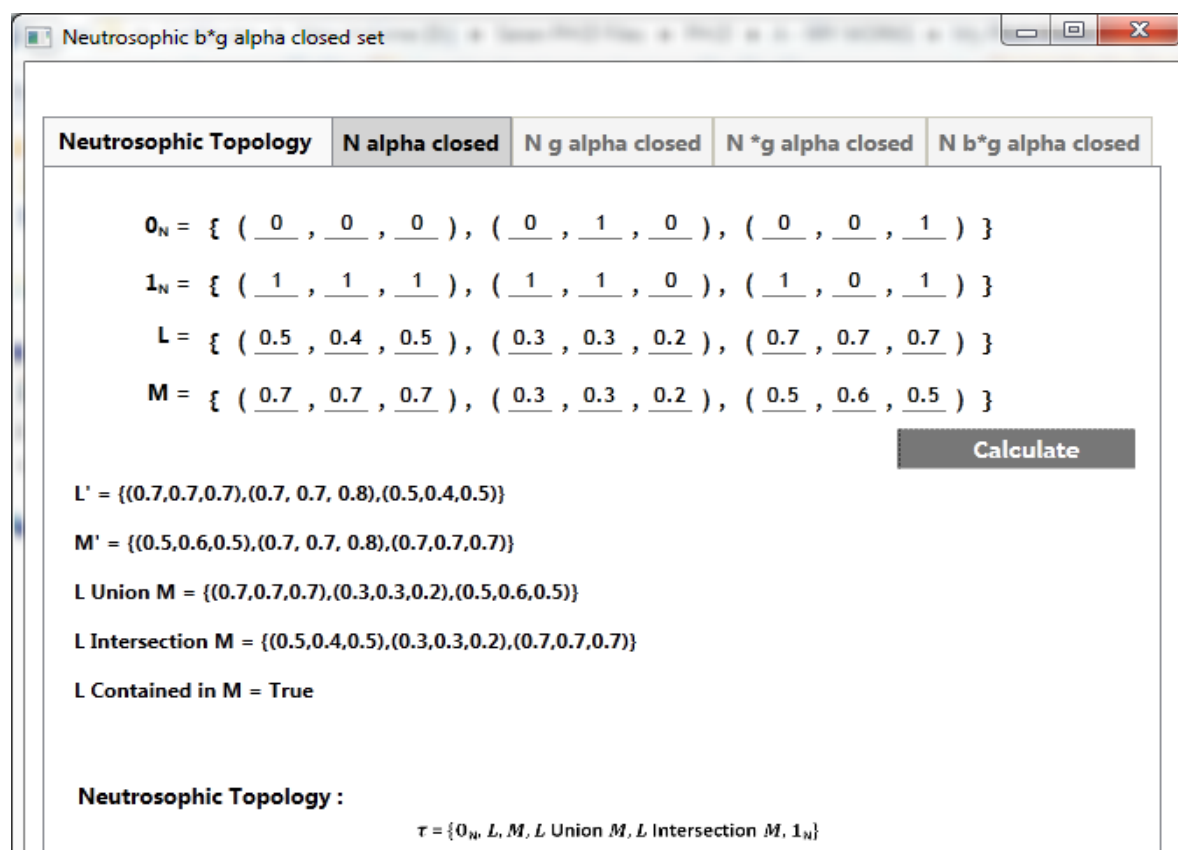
Neutrosophic b*g alpha closed set

Neutrosophic Topology | N alpha closed | N g alpha closed | N *g alpha closed | N b*g alpha closed

$0_N$ = { ( 0 , 0 , 0 ), ( 0 , 1 , 0 ), ( 0 , 0 , 1 ) }

$1_N$ = { ( 1 , 1 , 1 ), ( 1 , 1 , 0 ), ( 1 , 0 , 1 ) }

L = { ( 0.5 , 0.4 , 0.5 ), ( 0.3 , 0.3 , 0.2 ), ( 0.7 , 0.7 , 0.7 ) }

M = { ( 0.7 , 0.7 , 0.7 ), ( 0.3 , 0.3 , 0.2 ), ( 0.5 , 0.6 , 0.5 ) }

Calculate

L' = {(0.7,0.7,0.7),(0.7, 0.7, 0.8),(0.5,0.4,0.5)}

M' = {(0.5,0.6,0.5),(0.7, 0.7, 0.8),(0.7,0.7,0.7)}

L Union M = {(0.7,0.7,0.7),(0.3,0.3,0.2),(0.5,0.6,0.5)}

L Intersection M = {(0.5,0.4,0.5),(0.3,0.3,0.2),(0.7,0.7,0.7)}

L Contained in M = True

Neutrosophic Topology :

$\tau = \{0_N, L, M,$ $L$ Union $M$, $L$ Intersection $M$, $1_N\}$